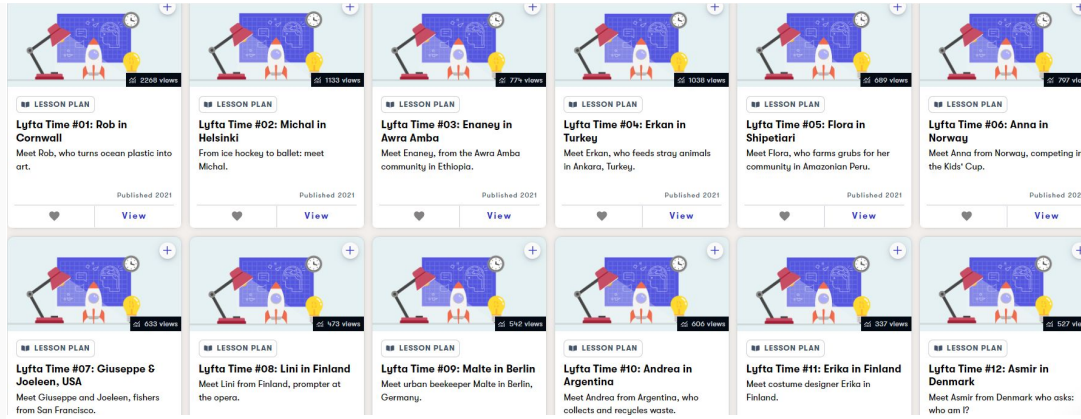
2268 views

LESSON PLAN

Lyfta Time #01: Rob in Cornwall

Meet Rob, who turns ocean plastic into art.

Published 2021

View

1133 views

LESSON PLAN

Lyfta Time #02: Michal in Helsinki

From ice hockey to ballet: meet Michal.

Published 2021

View

774 views

LESSON PLAN

Lyfta Time #03: Enaney in Awra Amba

Meet Enaney, from the Awra Amba community in Ethiopia.

Published 2021

View

1038 views

LESSON PLAN

Lyfta Time #04: Erkan in Turkey

Meet Erkan, who feeds stray animals in Ankara, Turkey.

Published 2021

View

689 views

LESSON PLAN

Lyfta Time #05: Flora in Shipetiari

Meet Flora, who farms grubs for her community in Amazonian Peru.

Published 2021

View

797 views

LESSON PLAN

Lyfta Time #06: Anna in Norway

Meet Anna from Norway, competing in the Kids' Cup.

View

633 views

LESSON PLAN

Lyfta Time #07: Giuseppe & Joeleen, USA

Meet Giuseppe and Joeleen, fishers from San Francisco.

473 views

LESSON PLAN

Lyfta Time #08: Lini in Finland

Meet Lini from Finland, prompter at the opera.

542 views

LESSON PLAN

Lyfta Time #09: Malte in Berlin

Meet urban beekeeper Malte in Berlin, Germany.

606 views

LESSON PLAN

Lyfta Time #10: Andrea in Argentina

Meet Andrea from Argentina, who collects and recycles waste.

337 views

LESSON PLAN

Lyfta Time #11: Erika in Finland

Meet costume designer Erika in Finland.

527 views

LESSON PLAN

Lyfta Time #12: Asmir in Denmark

Meet Asmir from Denmark who asks: who am I?